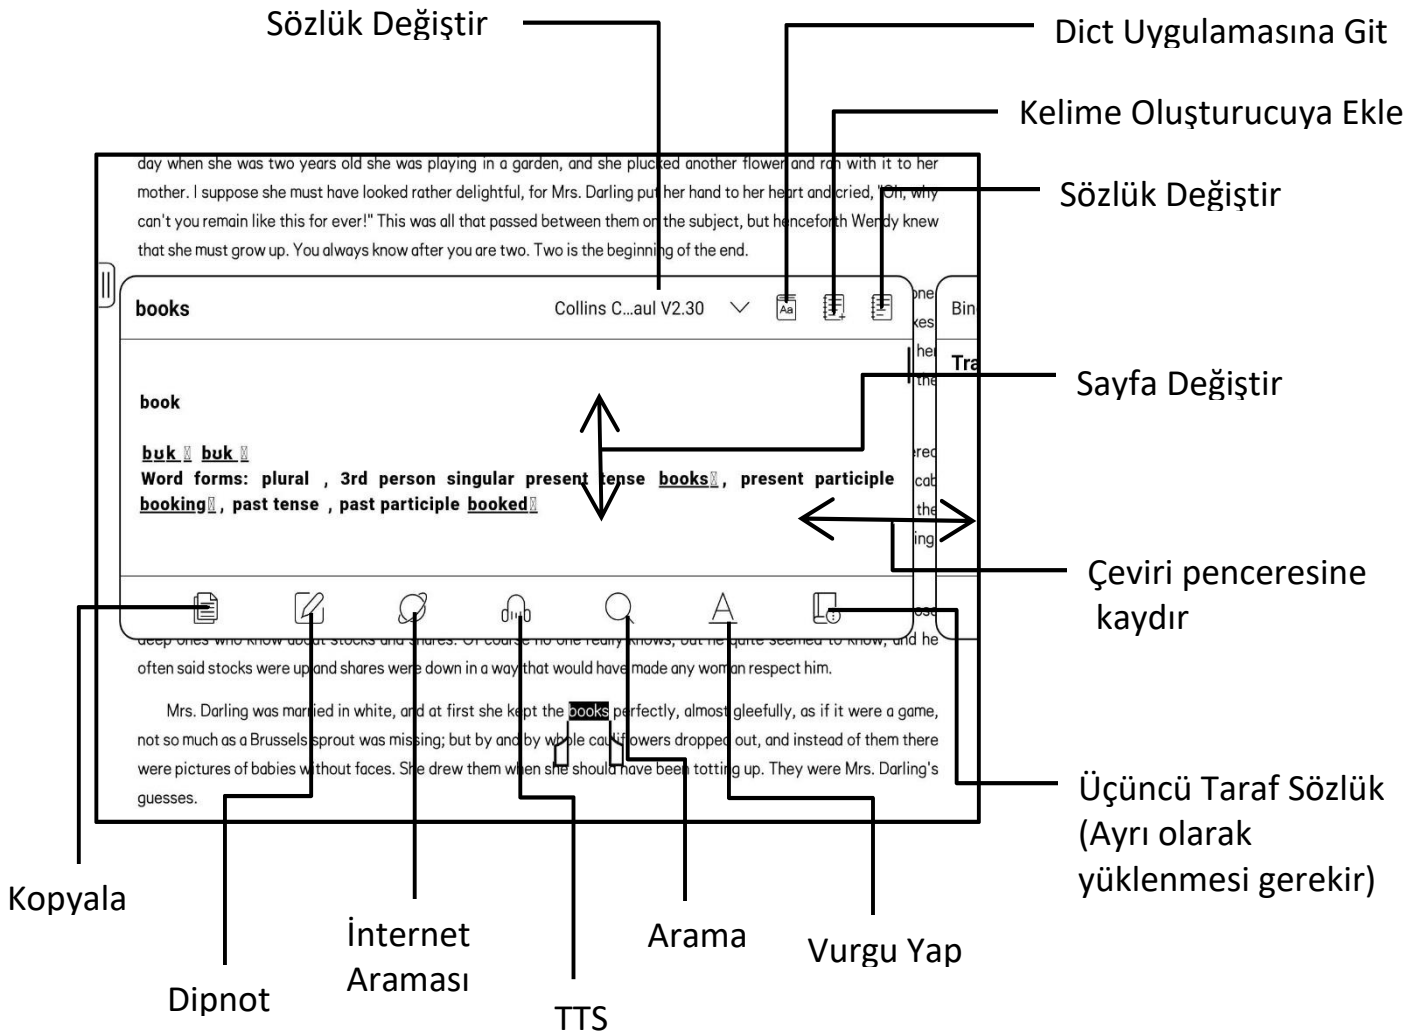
Sözlük Değiştir

Dict Uygulamasına Git

Kelime Oluşturucuya Ekle

Sözlük Değiştir

day when she was two years old she was playing in a garden, and she plucked another flower and ran with it to her mother. I suppose she must have looked rather delightful, for Mrs. Darling put her hand to her heart and cried, "Oh, why can't you remain like this for ever!" This was all that passed between them on the subject, but henceforth Wendy knew that she must grow up. You always know after you are two. Two is the beginning of the end.

books

Collins C...aul V2.30

Bin

Tra

book

buk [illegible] buk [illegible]

Word forms: plural , 3rd person singular present tense books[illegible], present participle booking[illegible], past tense , past participle booked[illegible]

Sayfa Değiştir

Çeviri penceresine kaydır

deep ones who know about stocks and shares. Of course no one really knows, but he quite seemed to know, and he often said stocks were up and shares were down in a way that would have made any woman respect him.

Mrs. Darling was married in white, and at first she kept the books perfectly, almost gleefully, as if it were a game, not so much as a Brussels sprout was missing; but by and by whole cauliflowers dropped out, and instead of them there were pictures of babies without faces. She drew them when she should have been totting up. They were Mrs. Darling's guesses.

Üçüncü Taraf Sözlük (Ayrı olarak yüklenmesi gerekir)

Kopyala

Dipnot

İnternet Araması

TTS

Arama

Vurgu Yap